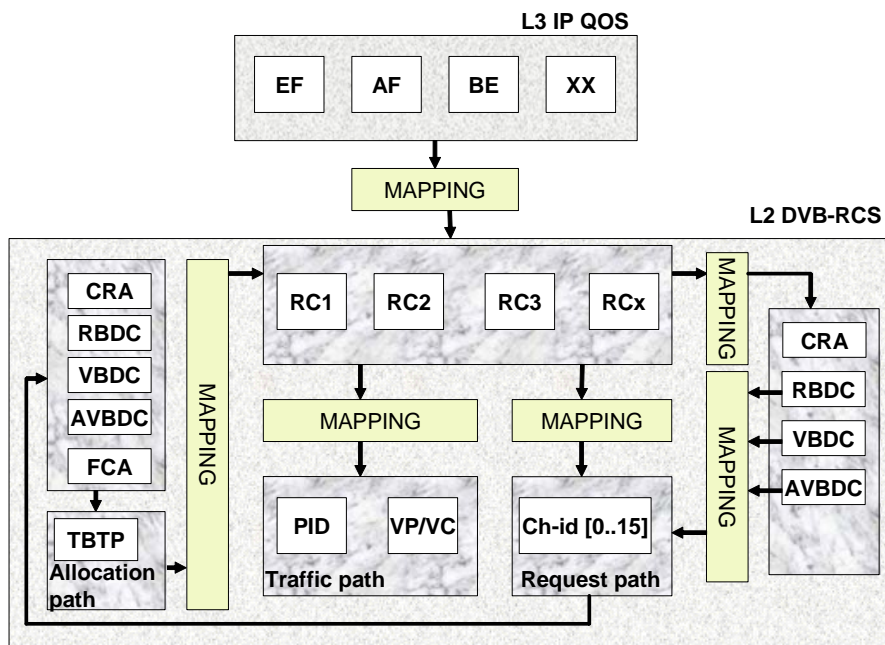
L3 IP QOS

EF

AF

BE

XX

MAPPING

L2 DVB-RCS

CRA

RBDC

VBDC

AVBDC

FCA

MAPPING

RC1

RC2

RC3

RCx

MAPPING

CRA

RBDC

VBDC

AVBDC

MAPPING

MAPPING

MAPPING

TBTP

Allocation path

PID

VP/VC

Traffic path

Ch-id [0..15]

Request path